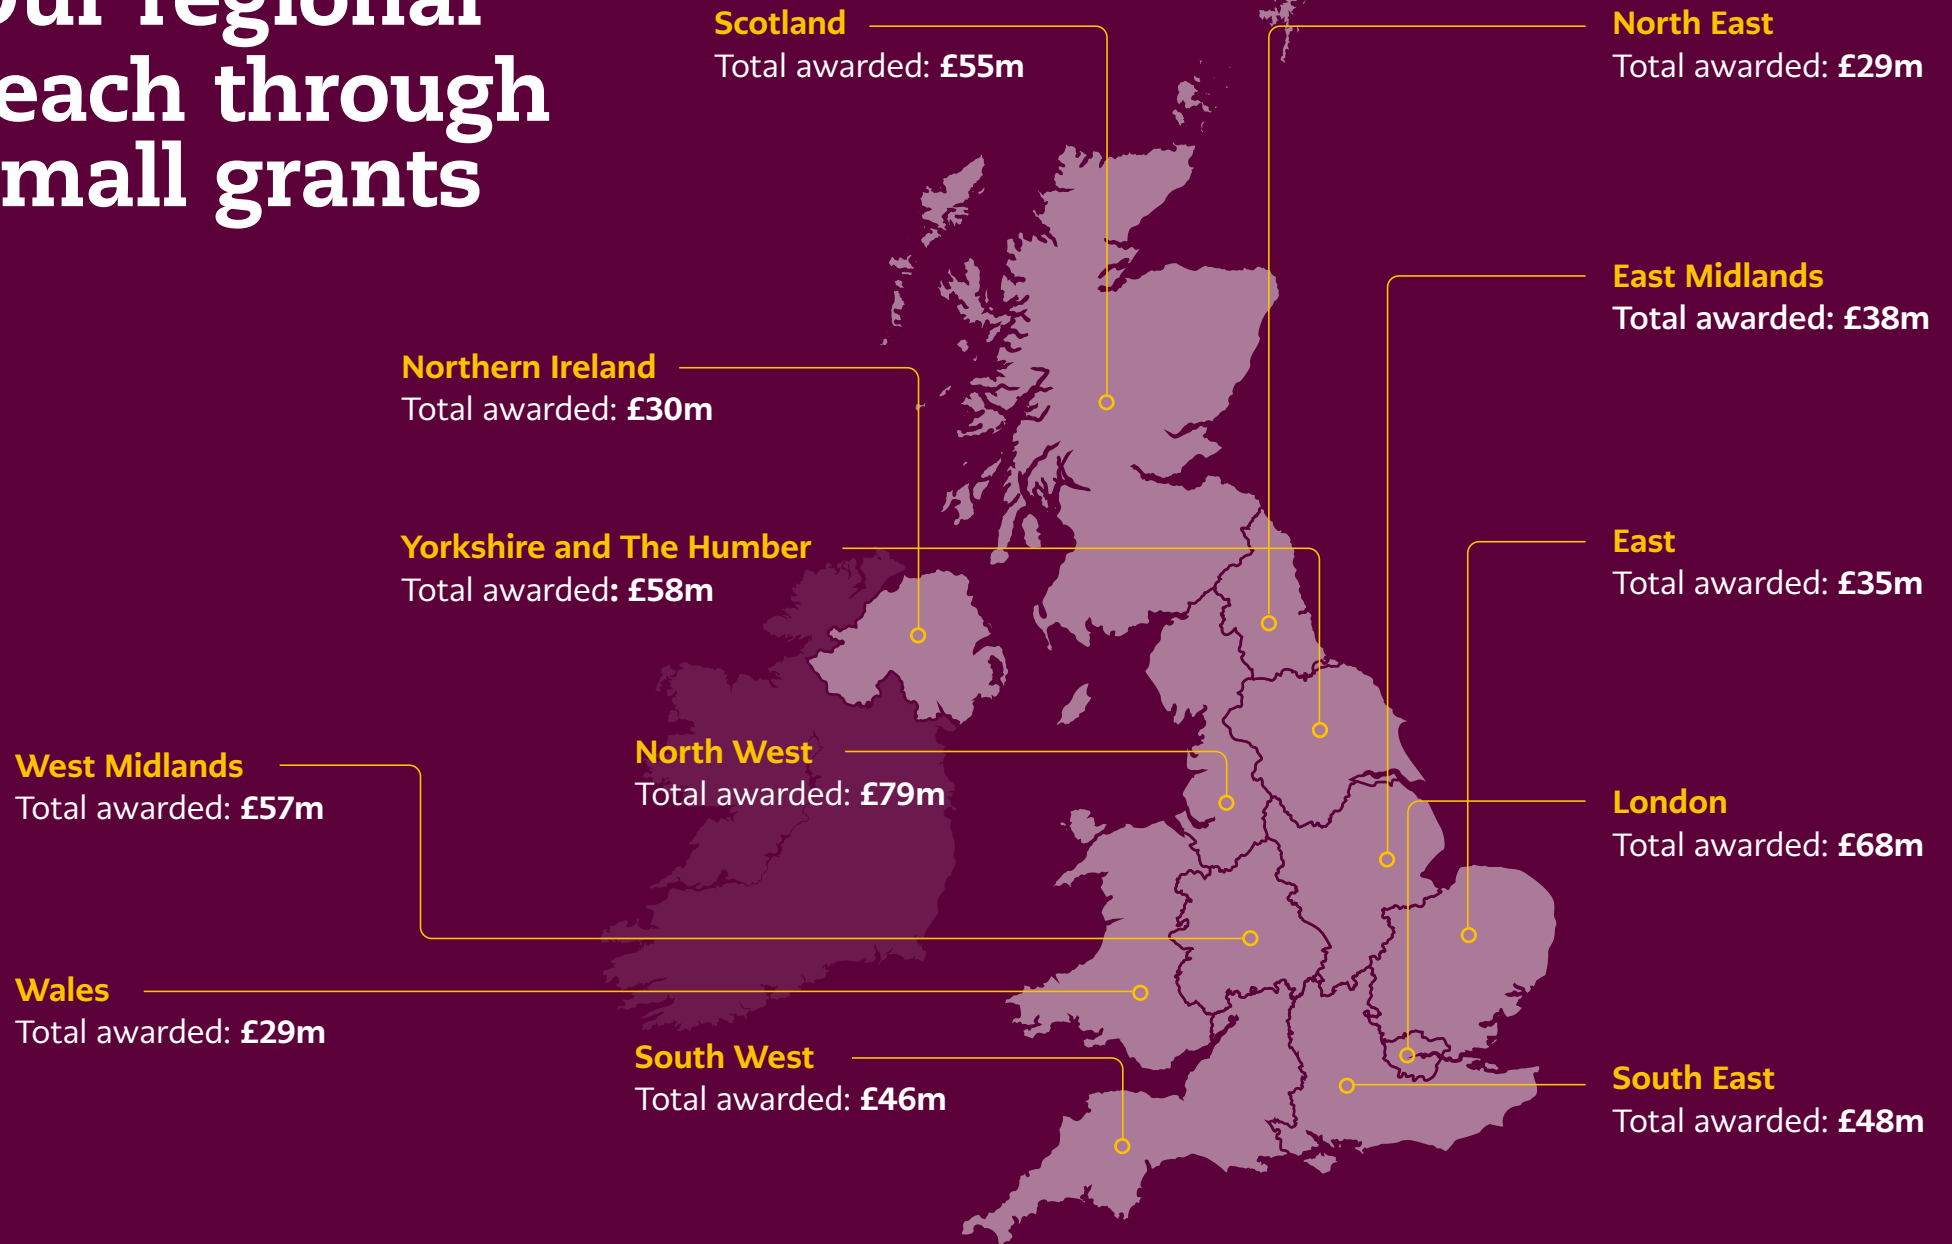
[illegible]ur regional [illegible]each through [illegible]mall grants

Scotland
Total awarded: £55m

North East
Total awarded: £29m

East Midlands
Total awarded: £38m

Northern Ireland
Total awarded: £30m

Yorkshire and The Humber
Total awarded: £58m

East
Total awarded: £35m

West Midlands
Total awarded: £57m

North West
Total awarded: £79m

London
Total awarded: £68m

Wales
Total awarded: £29m

South West
Total awarded: £46m

South East
Total awarded: £48m